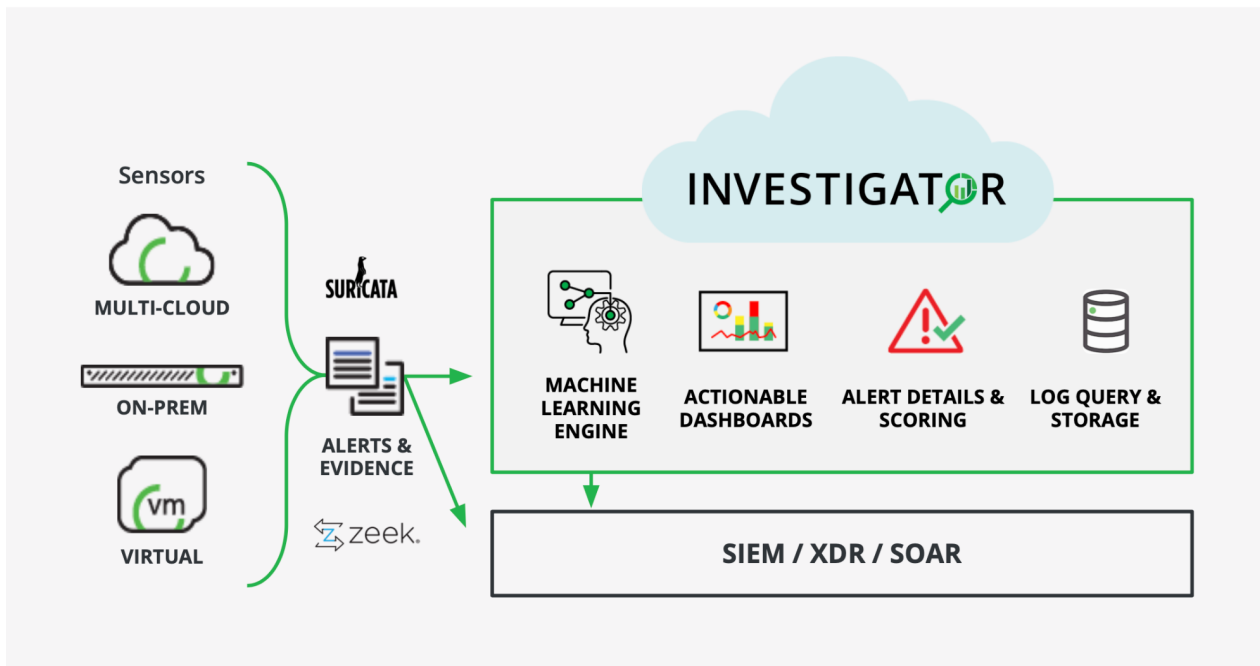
Sensors

MULTI-CLOUD

ON-PREM

vm

VIRTUAL

SURICATA

ALERTS & EVIDENCE

zeek.

INVESTIGATOR

MACHINE LEARNING ENGINE

ACTIONABLE DASHBOARDS

ALERT DETAILS & SCORING

LOG QUERY & STORAGE

SIEM / XDR / SOAR